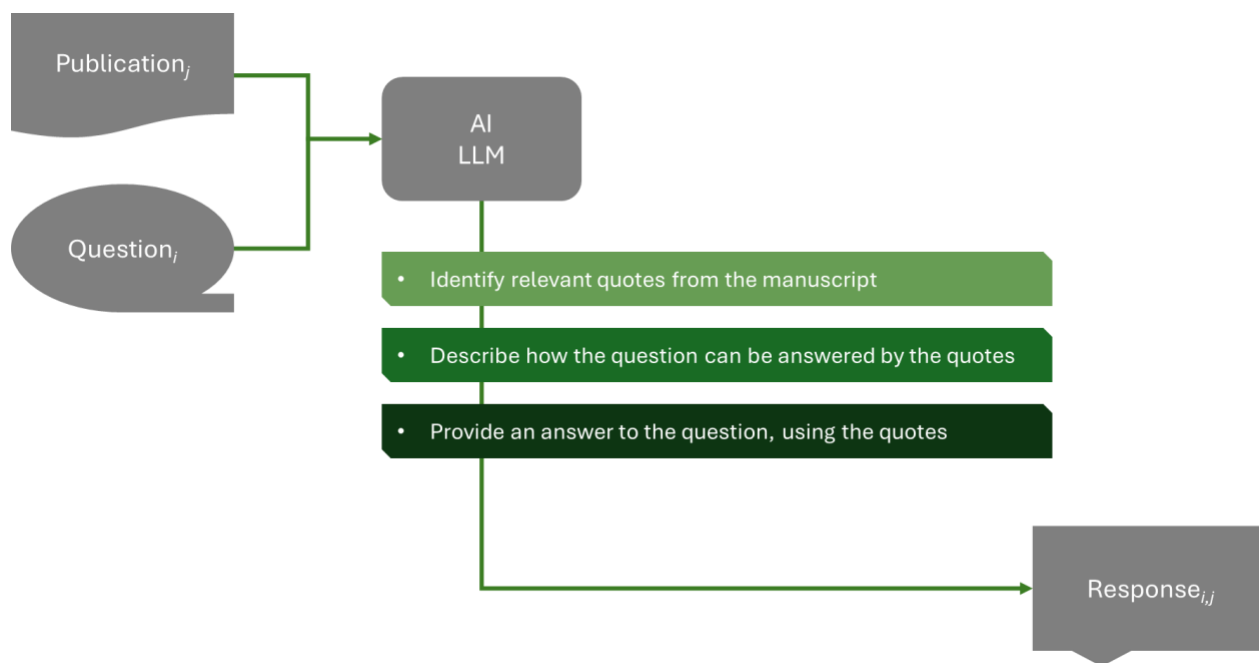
Publication$_j$

Question$_i$

AI
LLM

• Identify relevant quotes from the manuscript

• Describe how the question can be answered by the quotes

• Provide an answer to the question, using the quotes

Response$_{i,j}$